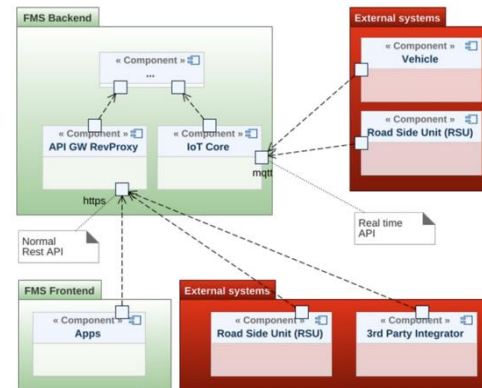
FMS Backend

« Component »
...

« Component »
API GW RevProxy

« Component »
IoT Core

mqtt

https

External systems

« Component »
Vehicle

« Component »
Road Side Unit (RSU)

Real time API

Normal Rest API

FMS Frontend

« Component »
Apps

External systems

« Component »
Road Side Unit (RSU)

« Component »
3rd Party Integrator